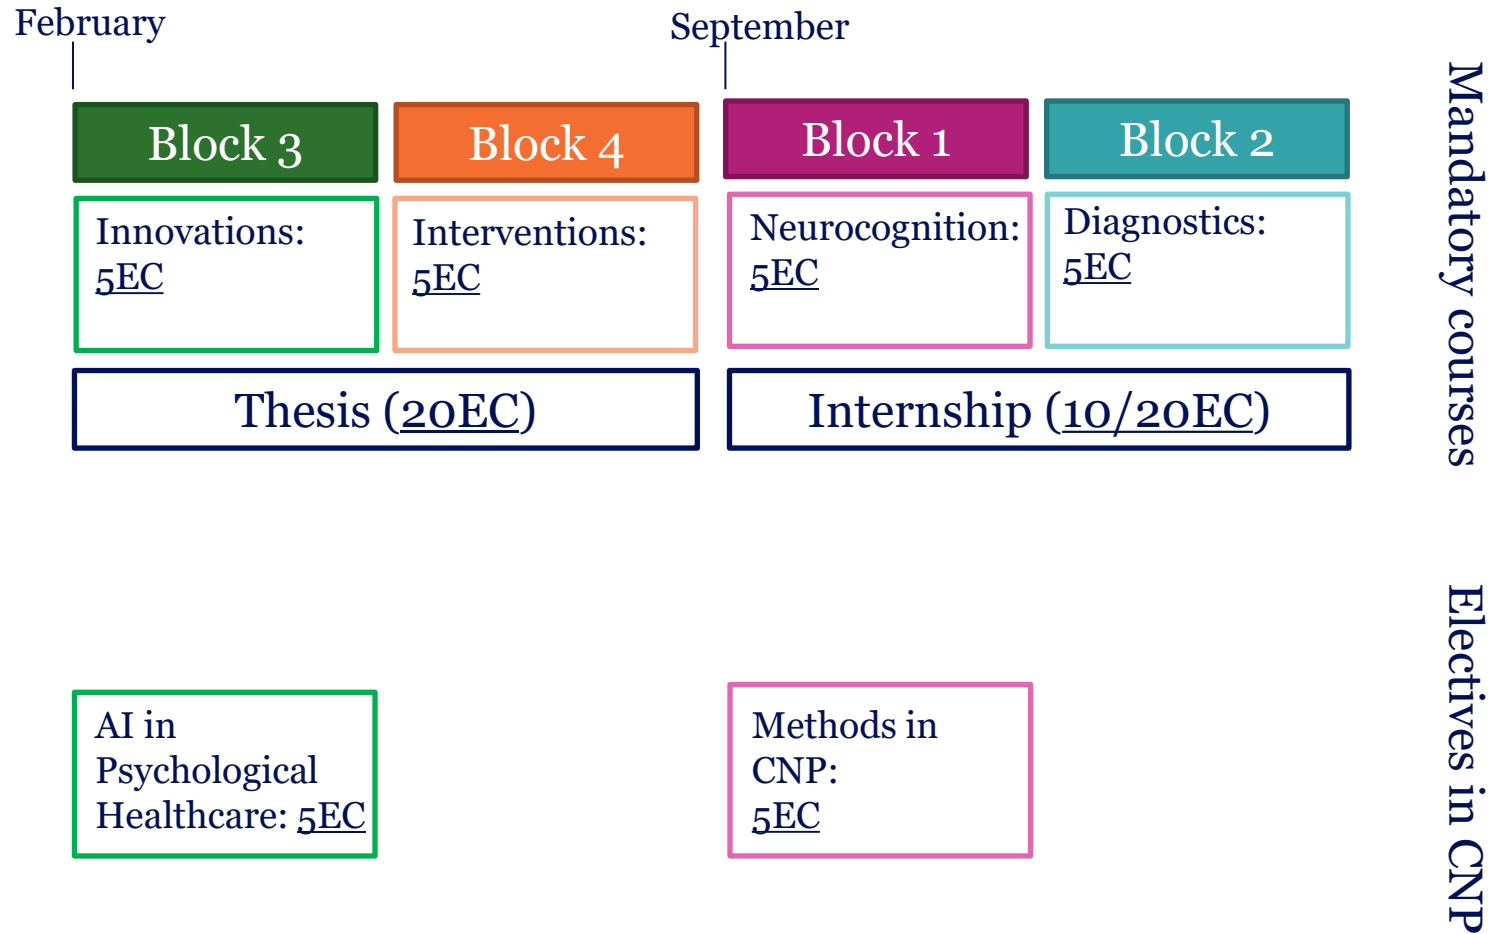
February

September

Block 3

Block 4

Block 1

Block 2

Mandatory courses

Innovations: 5EC

Interventions: 5EC

Neurocognition: 5EC

Diagnostics: 5EC

Thesis (20EC)

Internship (10/20EC)

Electives in CNP

AI in Psychological Healthcare: 5EC

Methods in CNP: 5EC